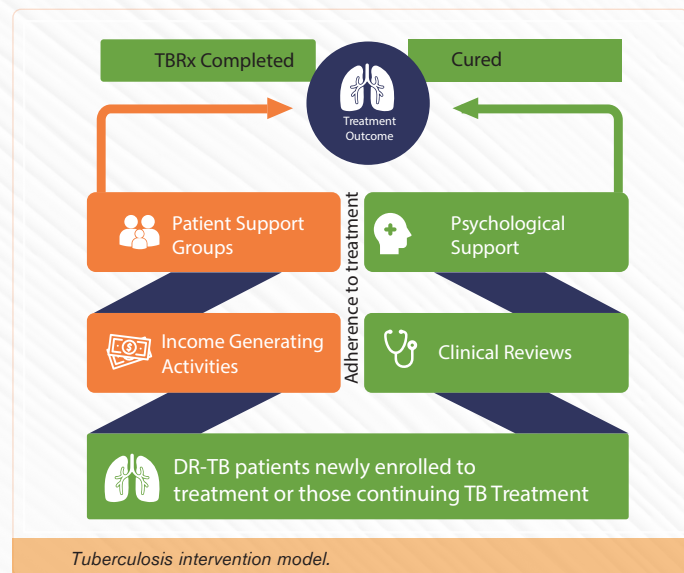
TBRx Completed

Cured

Treatment Outcome

Patient Support Groups

Psychological Support

Adherence to treatment

Income Generating Activities

Clinical Reviews

DR-TB patients newly enrolled to treatment or those continuing TB Treatment

Tuberculosis intervention model.